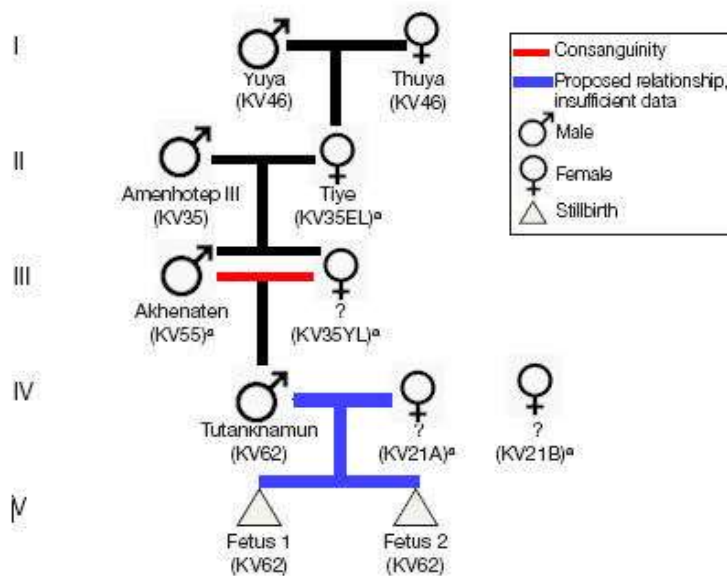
I

Yuya (KV46)

Thuya (KV46)

II

Amenhotep III (KV35)

Tiye (KV35EL)$^a$

III

Akhenaten (KV55)$^a$

? (KV35YL)$^a$

IV

Tutankhamun (KV62)

? (KV21A)$^a$

? (KV21B)$^a$

V

Fetus 1 (KV62)

Fetus 2 (KV62)

Consanguinity

Proposed relationship, insufficient data

Male

Female

Stillbirth